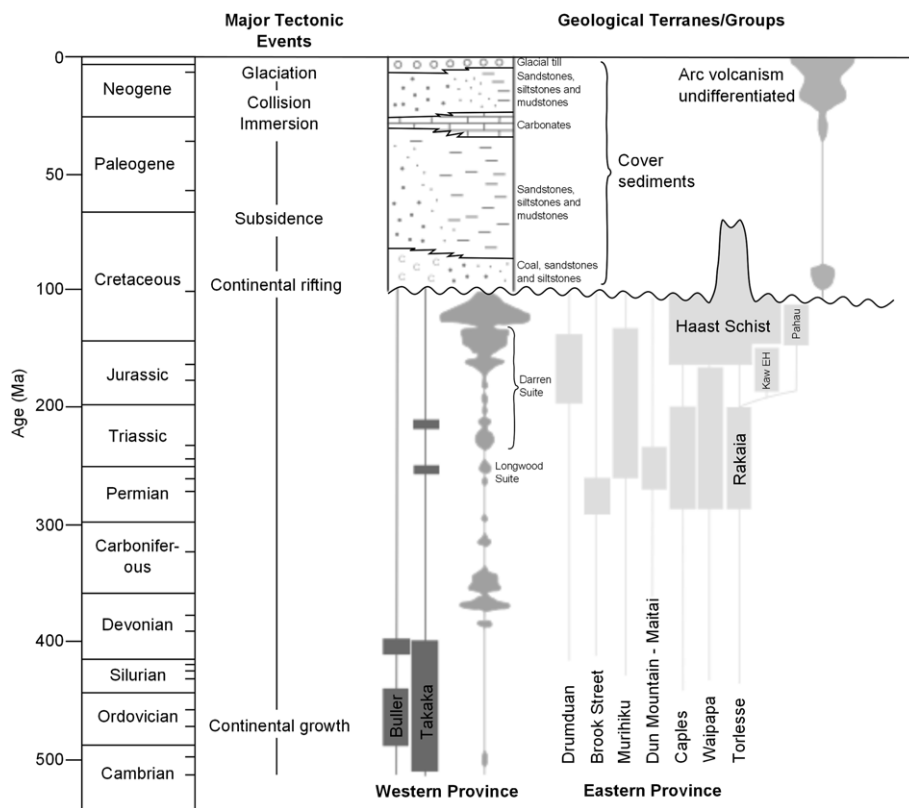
Major Tectonic Events

Geological Terranes/Groups

0
50
100
200
300
400
500

Age (Ma)

Neogene
Paleogene
Cretaceous
Jurassic
Triassic
Permian
Carboniferous
Devonian
Silurian
Ordovician
Cambrian

Glaciation
Collision
Immersion
Subsidence
Continental rifting
Continental growth

Glacial till
Sandstones, siltstones and mudstones
Carbonates
Sandstones, siltstones and mudstones
Coal, sandstones and siltstones

Cover sediments

Arc volcanism undifferentiated

Haast Schist
Pahau
Kaw EH
Rakaia

Darren Suite
Longwood Suite

Buller
Takaka

Drumduan
Brook Street
Murihiku
Dun Mountain - Maitai
Caples
Waipapa
Torlesse

Western Province
Eastern Province